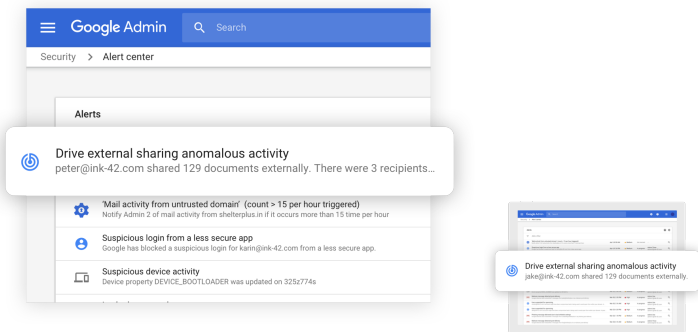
Google Admin

Search

Security > Alert center

Alerts

Drive external sharing anomalous activity
peter@ink-42.com shared 129 documents externally. There were 3 recipients...

'Mail activity from untrusted domain' (count > 15 per hour triggered)
Notify Admin 2 of mail activity from shelterplus.in if it occurs more than 15 time per hour

Suspicious login from a less secure app
Google has blocked a suspicious login for karin@ink-42.com from a less secure app.

Suspicious device activity
Device property DEVICE_BOOTLOADER was updated on 325z774s

Drive external sharing anomalous activity
jake@ink-42.com shared 129 documents externally.